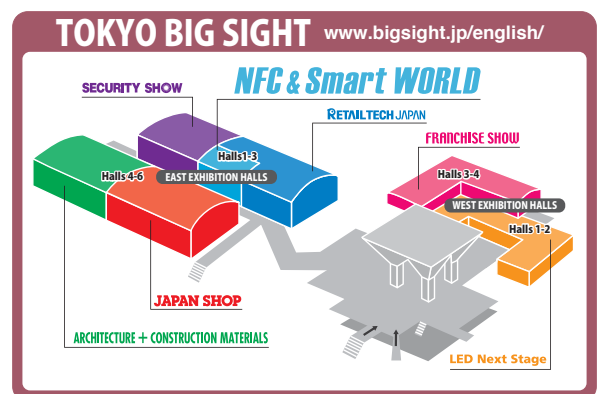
TOKYO BIG SIGHT www.bigsight.jp/english/

NFC & Smart WORLD

SECURITY SHOW

RETAILTECH JAPAN

FRANCHISE SHOW

Halls 1-3

EAST EXHIBITION HALLS

Halls 4-6

Halls 3-4

WEST EXHIBITION HALLS

Halls 1-2

JAPAN SHOP

ARCHITECTURE + CONSTRUCTION MATERIALS

LED Next Stage